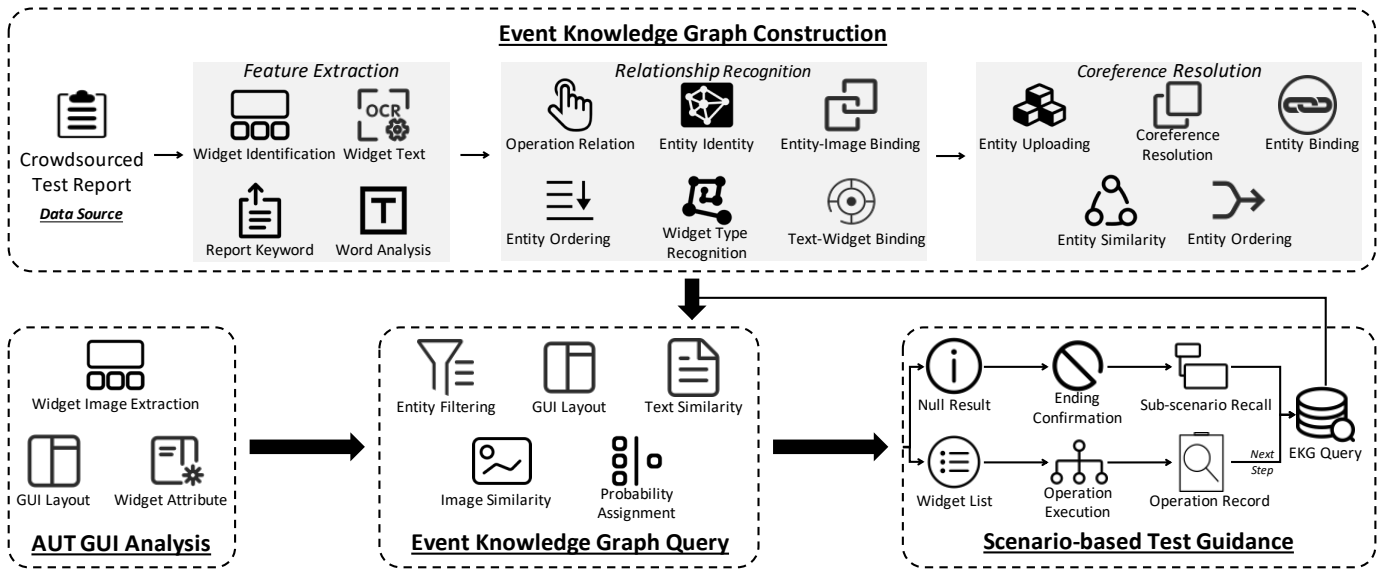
Event Knowledge Graph Construction

Crowdsourced Test Report

Data Source

Feature Extraction

Widget Identification

OCR

Widget Text

Report Keyword

Word Analysis

Relationship Recognition

Operation Relation

Entity Identity

Entity-Image Binding

Entity Ordering

Widget Type Recognition

Text-Widget Binding

Coreference Resolution

Entity Uploading

Coreference Resolution

Entity Binding

Entity Similarity

Entity Ordering

Widget Image Extraction

GUI Layout

Widget Attribute

AUT GUI Analysis

Entity Filtering

GUI Layout

Text Similarity

Image Similarity

Probability Assignment

Event Knowledge Graph Query

Null Result

Ending Confirmation

Sub-scenario Recall

EKG Query

Next Step

Widget List

Operation Execution

Operation Record

Scenario-based Test Guidance